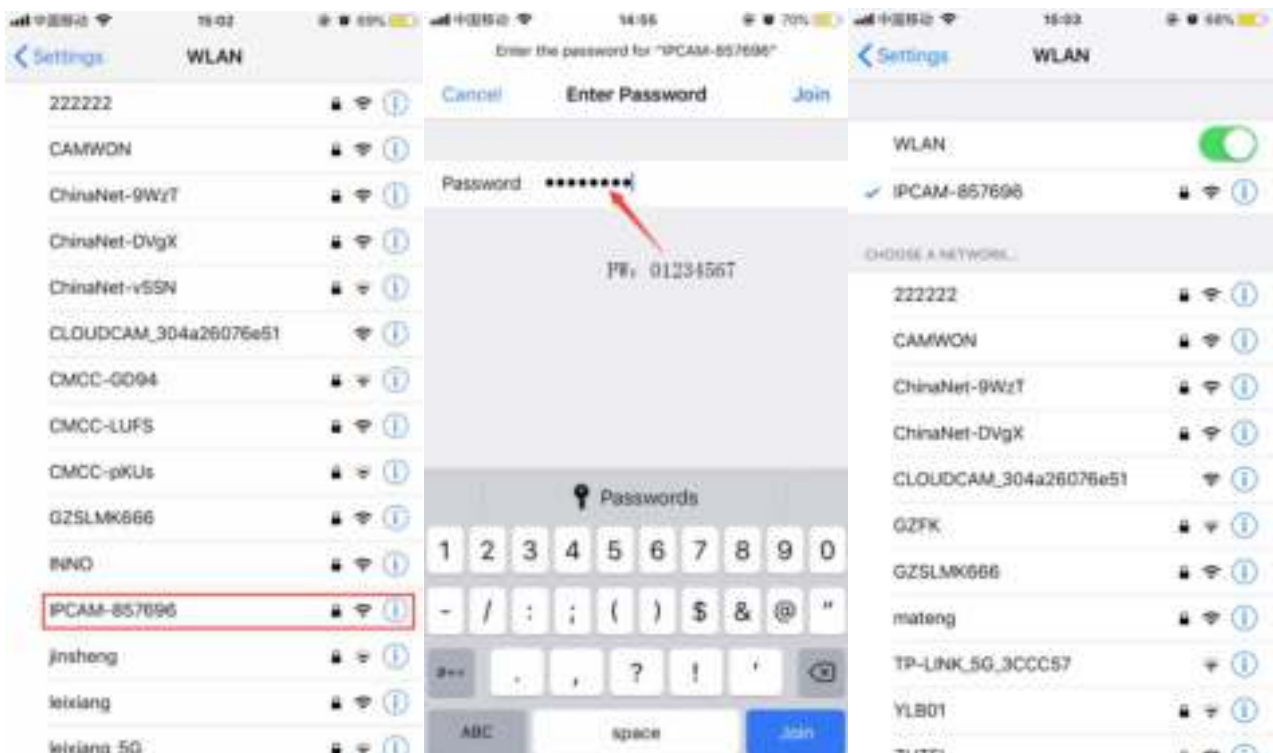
中国移动 15:02 69%
Settings WLAN
222222
CAMWON
ChinaNet-9WzT
ChinaNet-DVgX
ChinaNet-vSSN
CLOUDCAM_304a26076e51
CMCC-GD94
CMCC-LUFS
CMCC-pKUs
GZSLMK666
INNO
IPCAM-857696
jinsheng
leixiang
leixiang_5G

中国移动 14:56 70%
Enter the password for "IPCAM-857696"
Cancel Enter Password Join
Password ••••••••
PW: 01234567
Passwords
1 2 3 4 5 6 7 8 9 0
- / : ; ( ) $ & @ "
#+= . , ? ! '
ABC space Join

中国移动 15:03 68%
Settings WLAN
WLAN
IPCAM-857696
CHOOSE A NETWORK...
222222
CAMWON
ChinaNet-9WzT
ChinaNet-DVgX
CLOUDCAM_304a26076e51
GZFK
GZSLMK666
mateng
TP-LINK_5G_3CCC57
YLB01
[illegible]